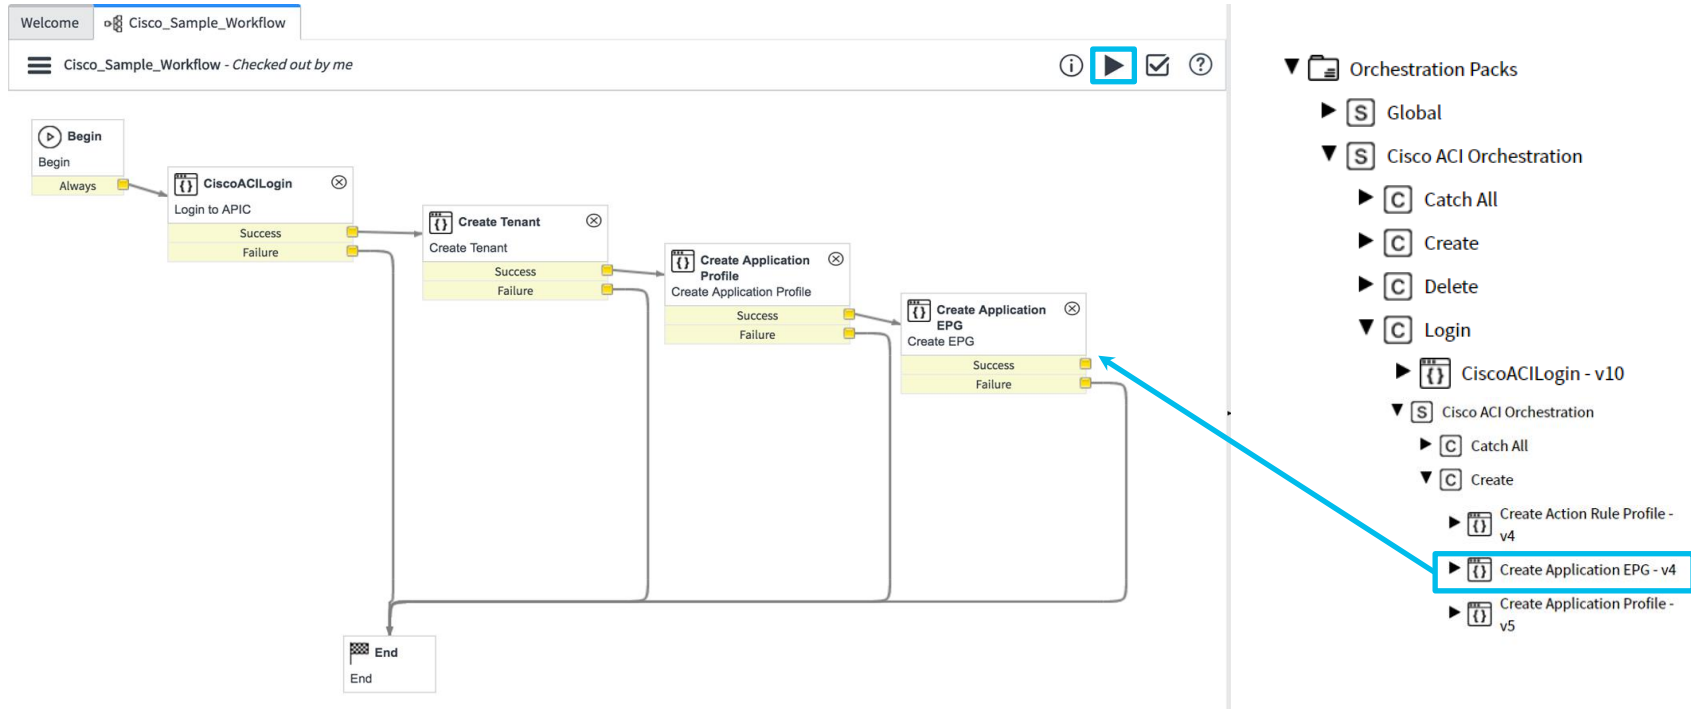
Welcome
Cisco_Sample_Workflow

Cisco_Sample_Workflow - *Checked out by me*

Begin
Begin
Always

CiscoACILogin
Login to APIC
Success
Failure

Create Tenant
Create Tenant
Success
Failure

Create Application Profile
Create Application Profile
Success
Failure

Create Application EPG
Create EPG
Success
Failure

End
End

Orchestration Packs
S Global
S Cisco ACI Orchestration
C Catch All
C Create
C Delete
C Login
CiscoACILogin - v10
S Cisco ACI Orchestration
C Catch All
C Create
Create Action Rule Profile - v4
Create Application EPG - v4
Create Application Profile - v5